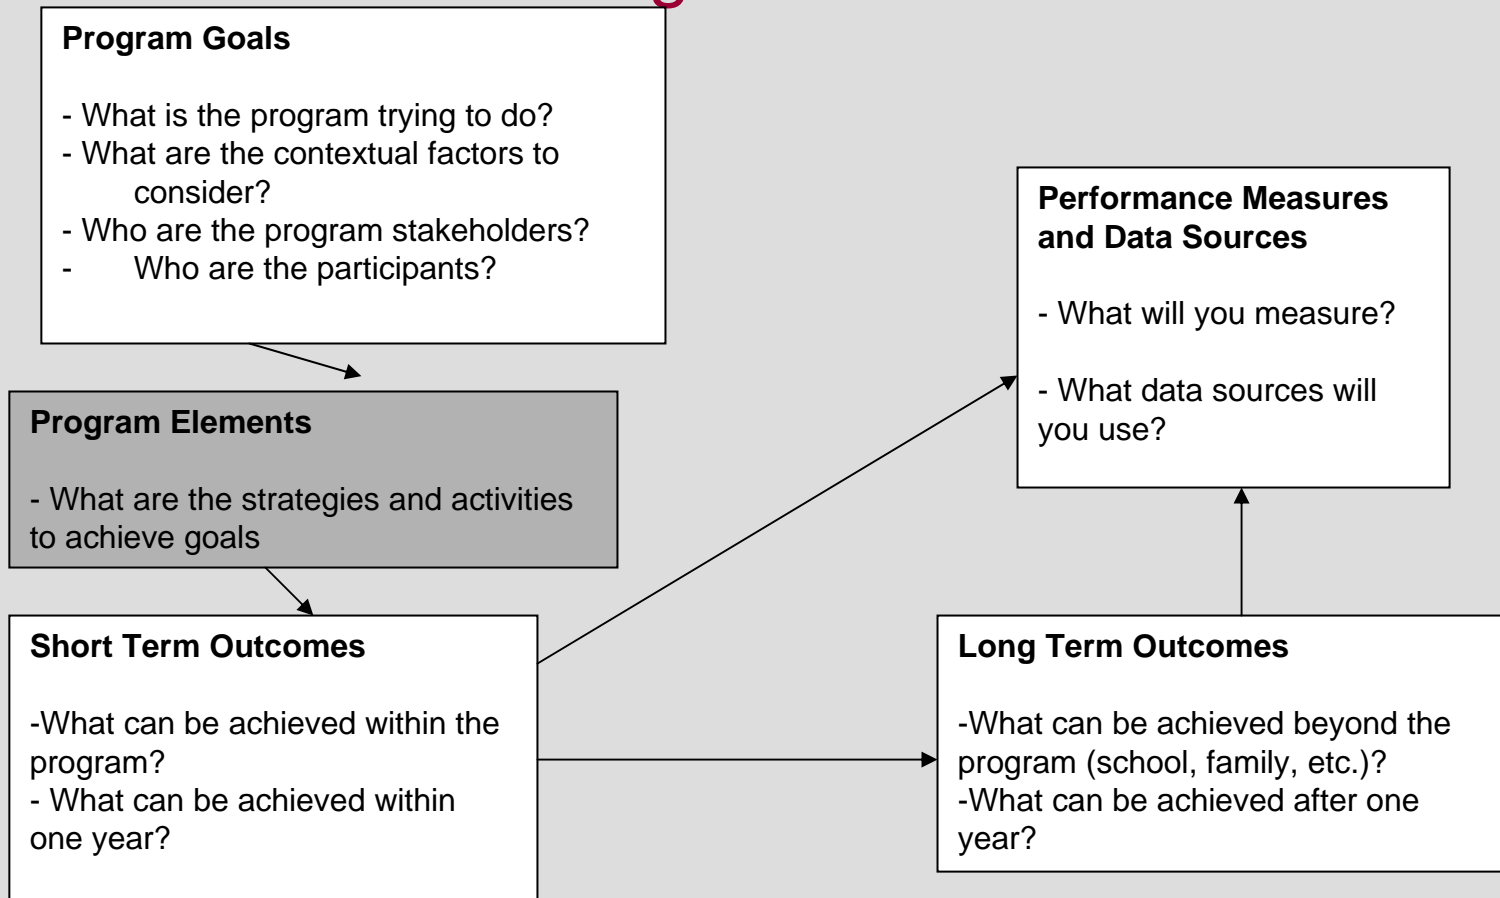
Program Goals

- What is the program trying to do?
- What are the contextual factors to consider?
- Who are the program stakeholders?
- Who are the participants?

Program Elements

- What are the strategies and activities to achieve goals

Short Term Outcomes

-What can be achieved within the program?
- What can be achieved within one year?

Performance Measures and Data Sources

- What will you measure?

- What data sources will you use?

Long Term Outcomes

-What can be achieved beyond the program (school, family, etc.)?
-What can be achieved after one year?